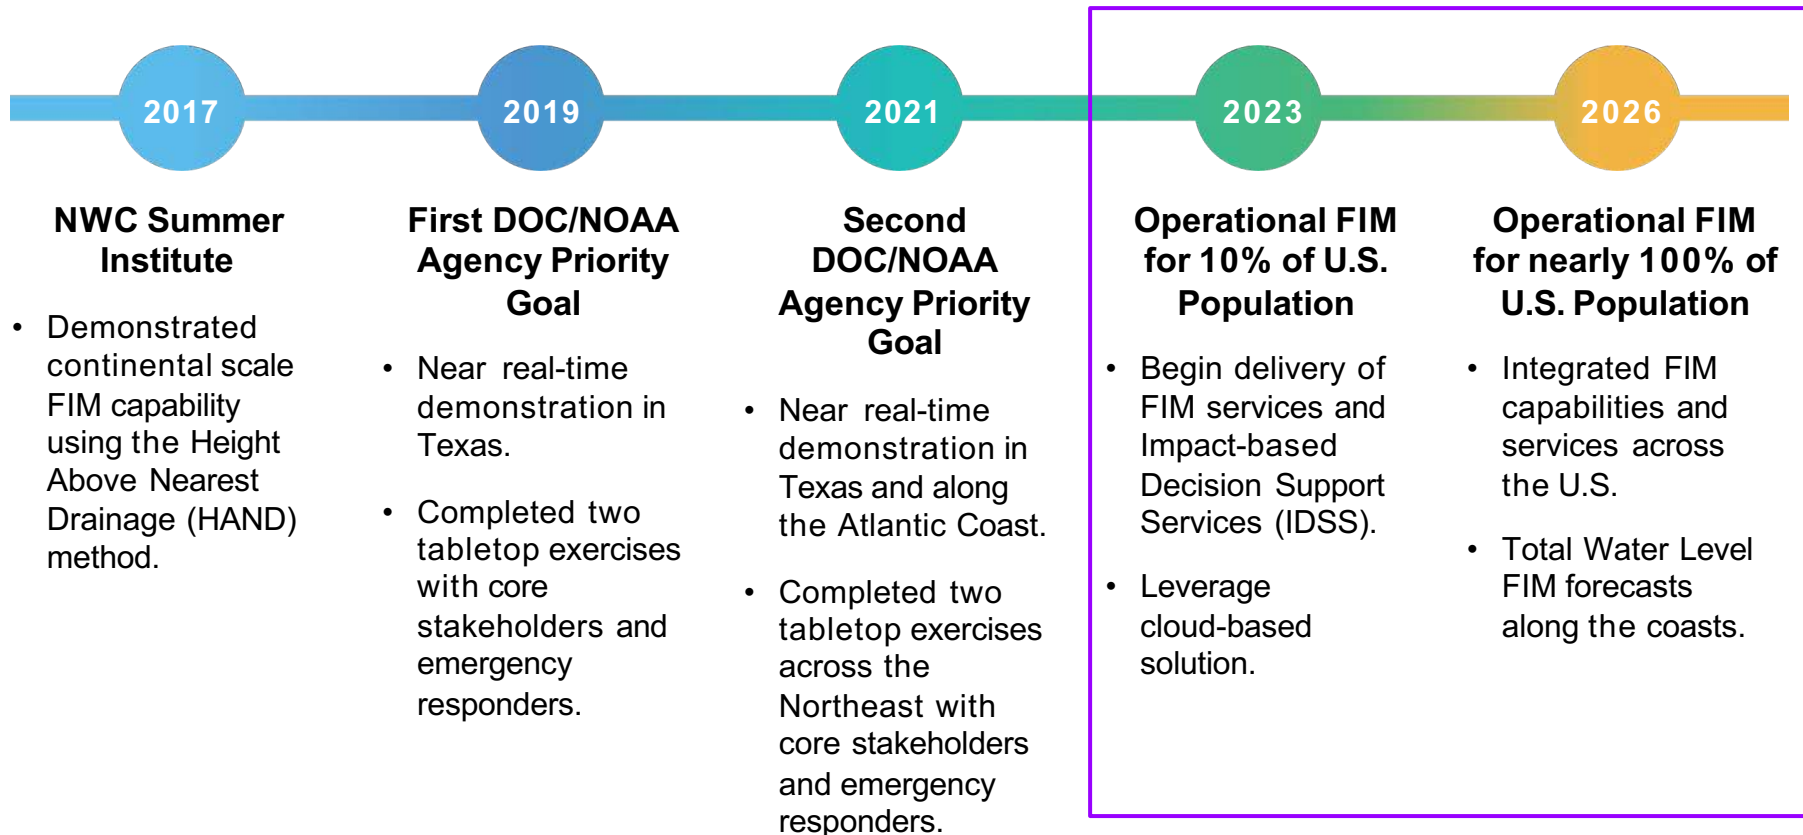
2017

NWC Summer Institute

• Demonstrated continental scale FIM capability using the Height Above Nearest Drainage (HAND) method.

2019

First DOC/NOAA Agency Priority Goal

• Near real-time demonstration in Texas.

• Completed two tabletop exercises with core stakeholders and emergency responders.

2021

Second DOC/NOAA Agency Priority Goal

• Near real-time demonstration in Texas and along the Atlantic Coast.

• Completed two tabletop exercises across the Northeast with core stakeholders and emergency responders.

2023

Operational FIM for 10% of U.S. Population

• Begin delivery of FIM services and Impact-based Decision Support Services (IDSS).

• Leverage cloud-based solution.

2026

Operational FIM for nearly 100% of U.S. Population

• Integrated FIM capabilities and services across the U.S.

• Total Water Level FIM forecasts along the coasts.